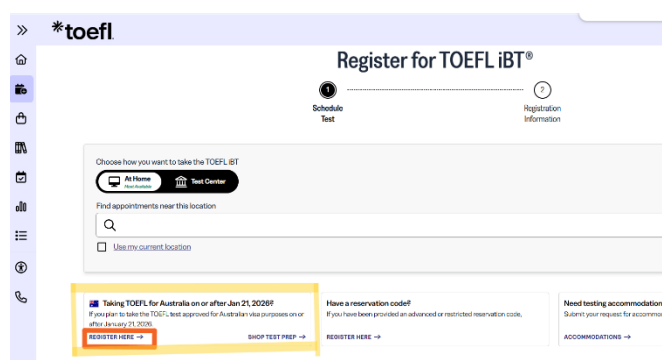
»

*toefl

Register for TOEFL iBT®

1
Schedule Test

2
Registration Information

Choose how you want to take the TOEFL iBT

At Home
Most Available

Test Center

Find appointments near this location

Use my current location

Taking TOEFL for Australia on or after Jan 21, 2026?
If you plan to take the TOEFL test approved for Australian visa purposes on or after January 21, 2026

REGISTER HERE →

SHOP TEST PREP →

Have a reservation code?
If you have been provided an advanced or restricted reservation code,

REGISTER HERE →

Need testing accommodatio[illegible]
Submit your request for accommo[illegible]

ACCOMMODATIONS →